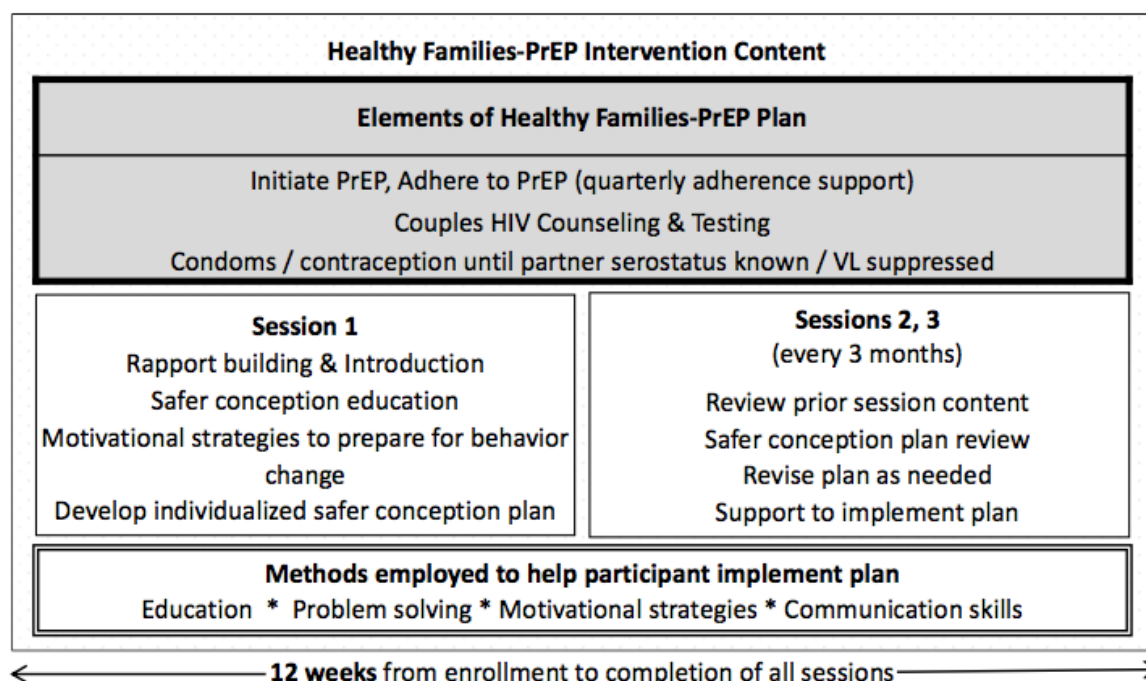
Healthy Families-PrEP Intervention Content

Elements of Healthy Families-PrEP Plan

Initiate PrEP, Adhere to PrEP (quarterly adherence support)
Couples HIV Counseling & Testing
Condoms / contraception until partner serostatus known / VL suppressed

Session 1
Rapport building & Introduction
Safer conception education
Motivational strategies to prepare for behavior change
Develop individualized safer conception plan

Sessions 2, 3
(every 3 months)
Review prior session content
Safer conception plan review
Revise plan as needed
Support to implement plan

Methods employed to help participant implement plan
Education * Problem solving * Motivational strategies * Communication skills

12 weeks from enrollment to completion of all sessions